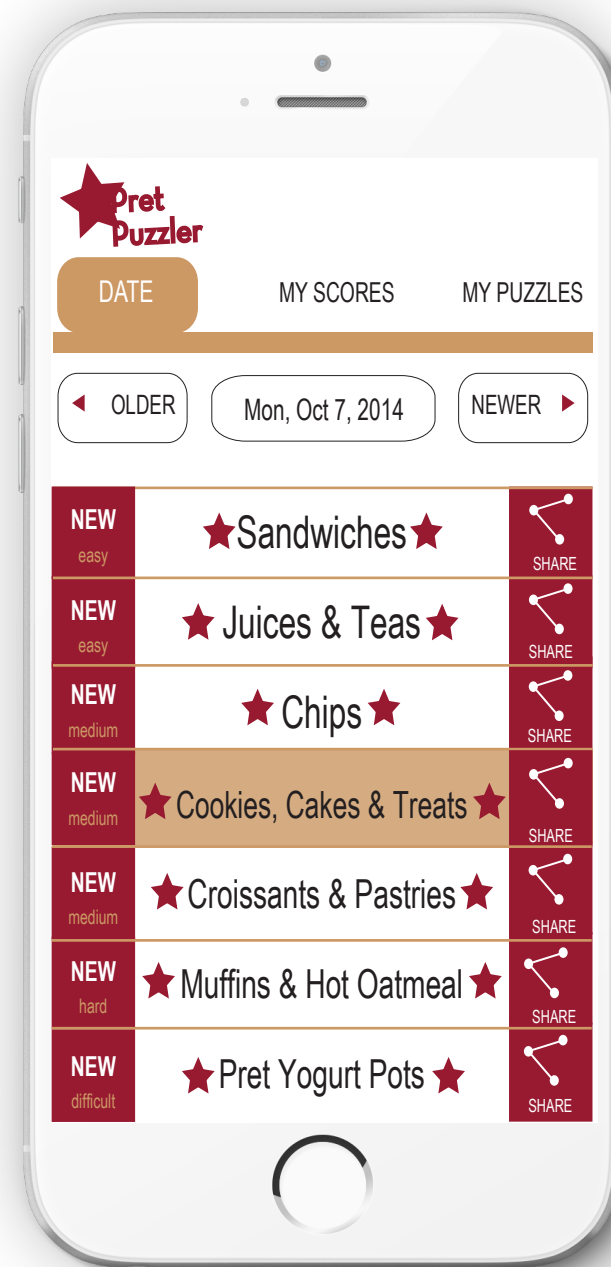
Pret Puzzler

DATE MY SCORES MY PUZZLES

OLDER Mon, Oct 7, 2014 NEWER

| | | |
|---|---|---|
| NEW easy | ★Sandwiches★ | SHARE |
| NEW easy | ★ Juices & Teas ★ | SHARE |
| NEW medium | ★ Chips ★ | SHARE |
| NEW medium | ★ Cookies, Cakes & Treats ★ | SHARE |
| NEW medium | ★ Croissants & Pastries ★ | SHARE |
| NEW hard | ★ Muffins & Hot Oatmeal ★ | SHARE |
| NEW difficult | ★ Pret Yogurt Pots ★ | SHARE |